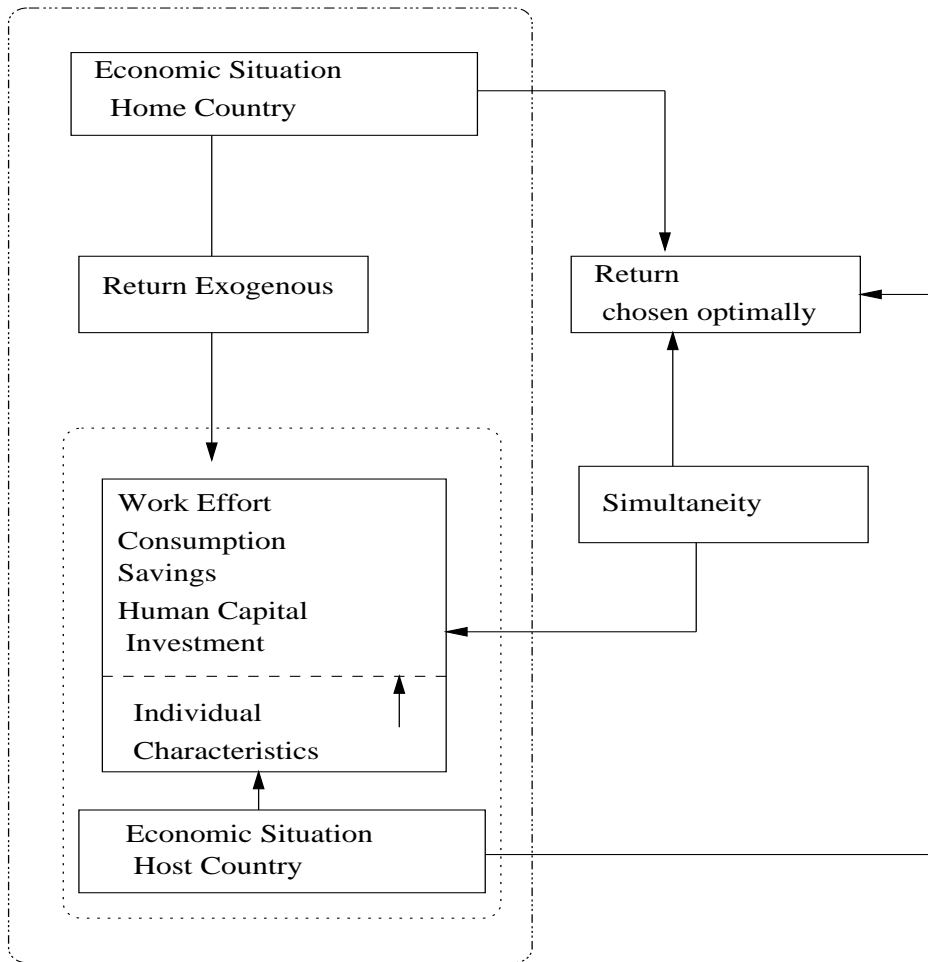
Economic Situation
Home Country

Return Exogenous

Return
chosen optimally

Work Effort
Consumption
Savings
Human Capital
Investment

Individual
Characteristics

Simultaneity

Economic Situation
Host Country